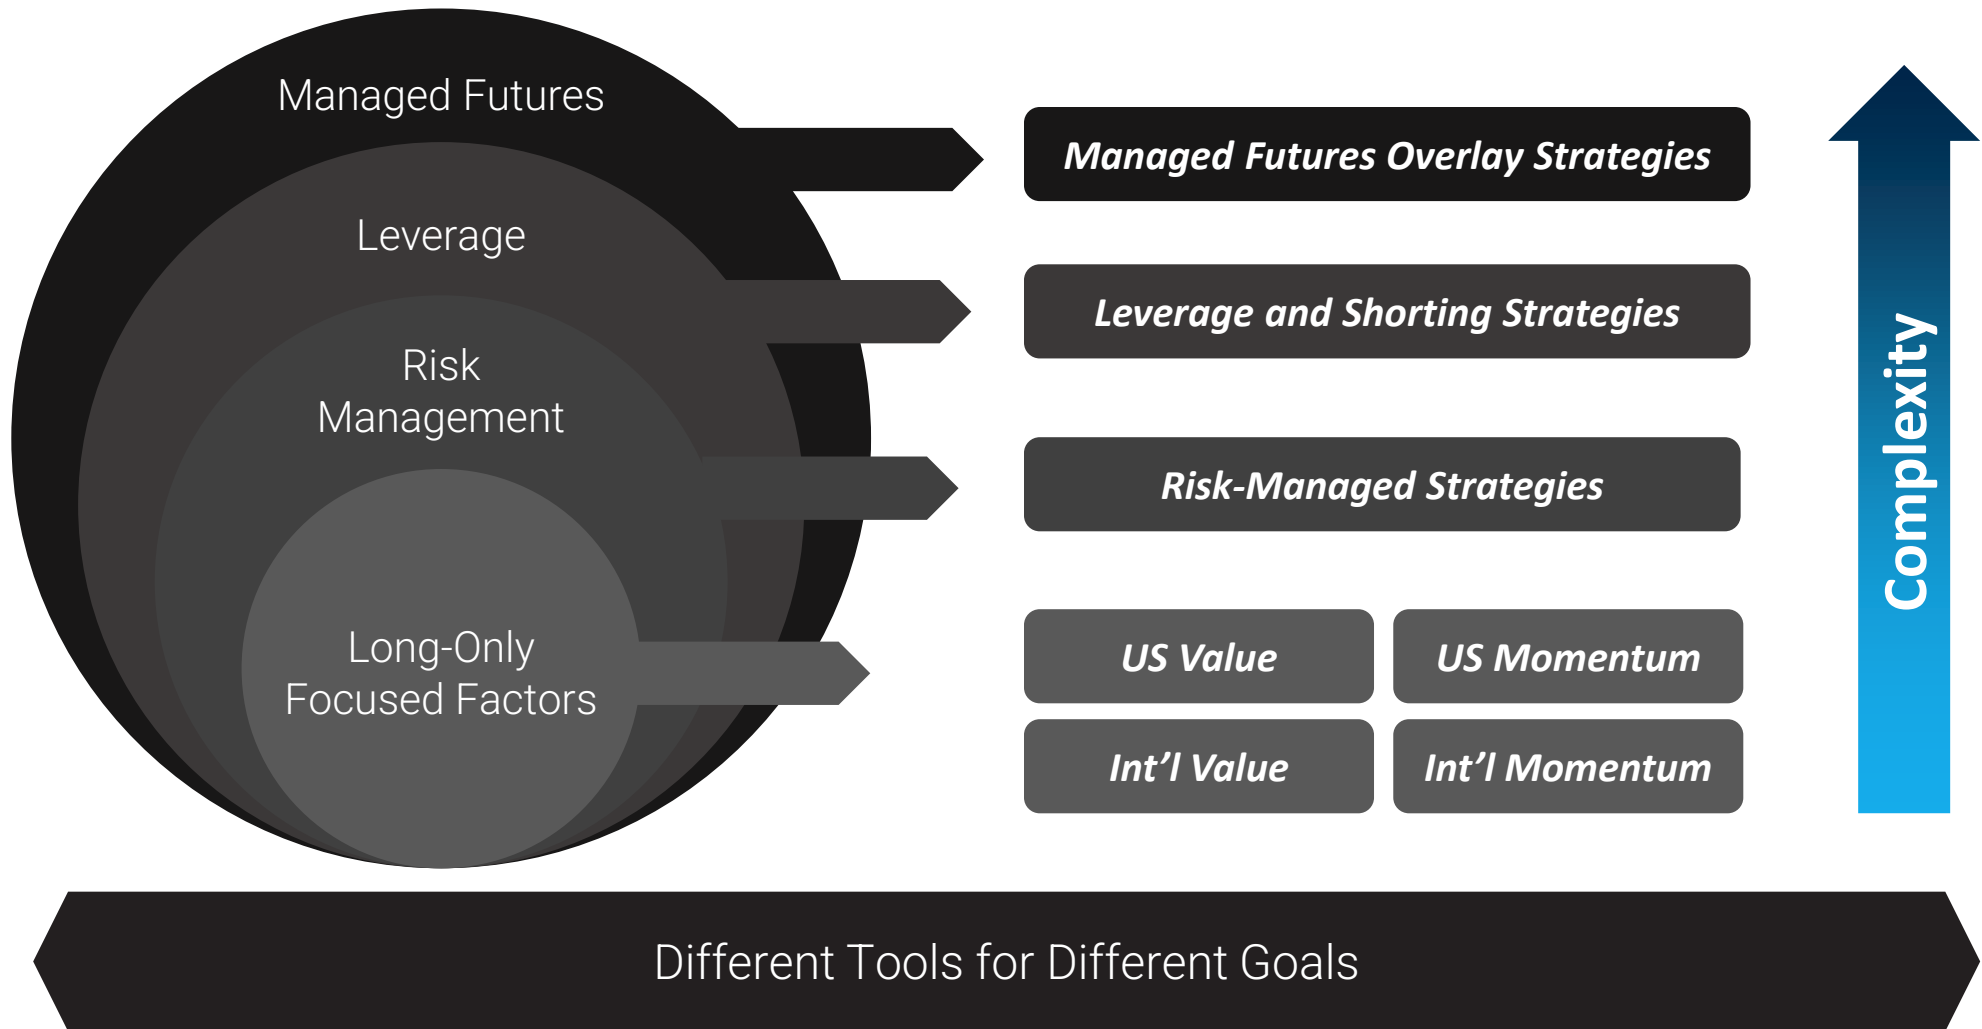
Managed Futures

Leverage

Risk Management

Long-Only Focused Factors

Managed Futures Overlay Strategies

Leverage and Shorting Strategies

Risk-Managed Strategies

US Value

US Momentum

Int’l Value

Int’l Momentum

Complexity

Different Tools for Different Goals